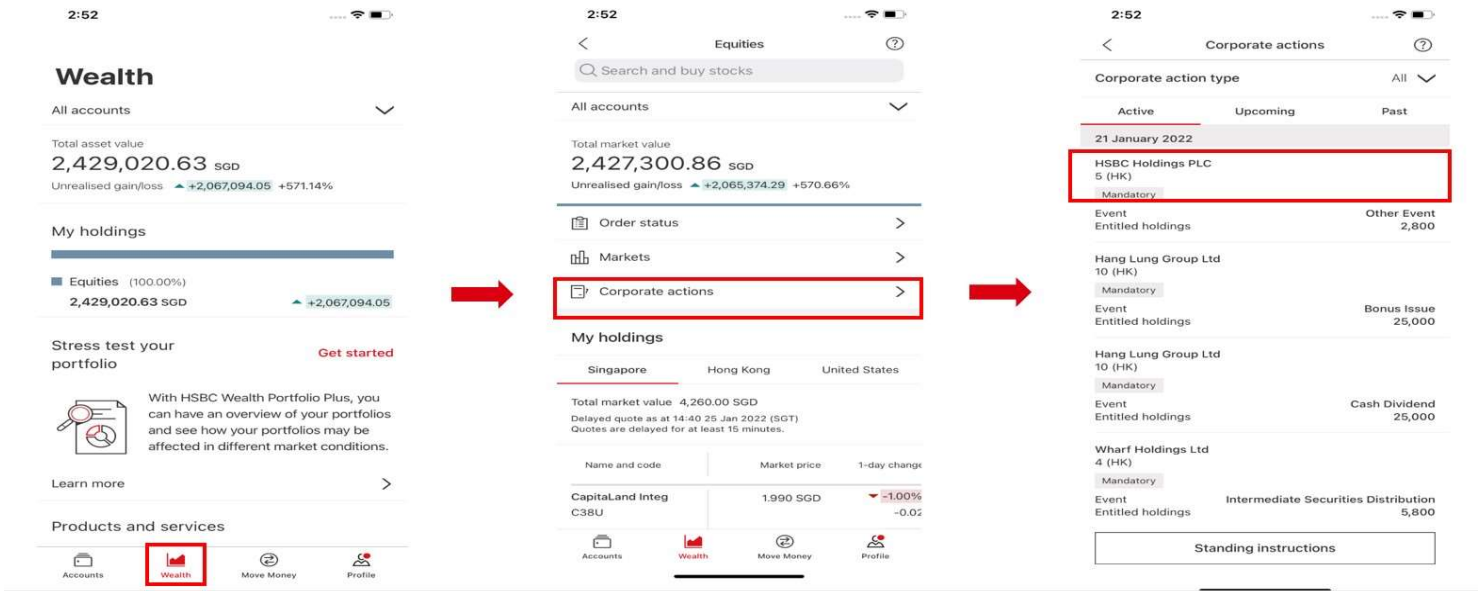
2:52

Wealth

All accounts

Total asset value
2,429,020.63 SGD
Unrealised gain/loss +2,067,094.05 +571.14%

My holdings

Equities (100.00%)
2,429,020.63 SGD +2,067,094.05

Stress test your portfolio
Get started

With HSBC Wealth Portfolio Plus, you can have an overview of your portfolios and see how your portfolios may be affected in different market conditions.

Learn more

Products and services

Accounts Wealth Move Money Profile

2:52

Equities

Search and buy stocks

All accounts

Total market value
2,427,300.86 SGD
Unrealised gain/loss +2,065,374.29 +570.66%

Order status

Markets

Corporate actions

My holdings

Singapore Hong Kong United States

Total market value 4,260.00 SGD
Delayed quote as at 14:40 25 Jan 2022 (SGT)
Quotes are delayed for at least 15 minutes.

| Name and code | Market price | 1-day change |
|---|---|---|
| CapitaLand Integ C38U | 1.990 SGD | -1.00% -0.02 |

Accounts Wealth Move Money Profile

2:52

Corporate actions

Corporate action type All

Active Upcoming Past

21 January 2022

HSBC Holdings PLC
5 (HK)
Mandatory
Event Other Event
Entitled holdings 2,800

Hang Lung Group Ltd
10 (HK)
Mandatory
Event Bonus Issue
Entitled holdings 25,000

Hang Lung Group Ltd
10 (HK)
Mandatory
Event Cash Dividend
Entitled holdings 25,000

Wharf Holdings Ltd
4 (HK)
Mandatory
Event Intermediate Securities Distribution
Entitled holdings 5,800

Standing instructions